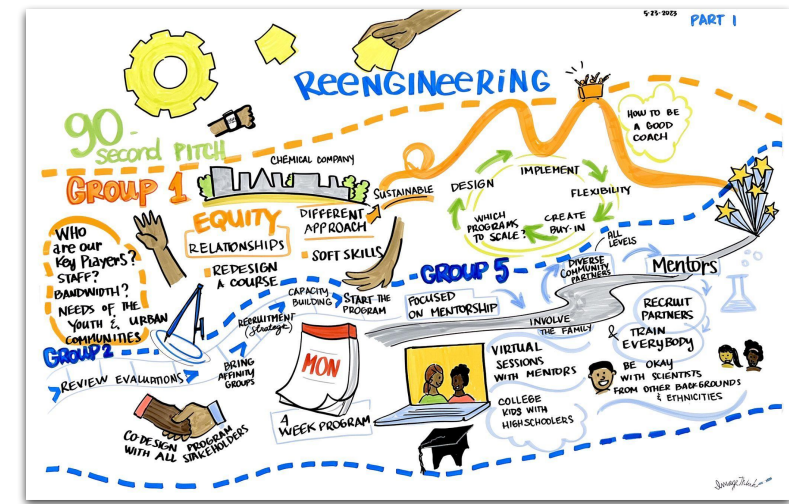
5-23-2023

PART 1

REENGINEERING

90-second PITCH

GROUP 1

CHEMICAL COMPANY

SUSTAINABLE

EQUITY

RELATIONSHIPS

DIFFERENT APPROACH

SOFT SKILLS

WHO are our Key Players? STAFF? BANDWIDTH? NEEDS OF THE YOUTH & URBAN COMMUNITIES

REDESIGN A COURSE

DESIGN

IMPLEMENT

FLEXIBILITY

WHICH PROGRAMS TO SCALE?

CREATE BUY-IN

HOW TO BE A GOOD COACH

ALL LEVELS

DIVERSE COMMUNITY PARTNERS

Mentors

GROUP 5

CAPACITY BUILDING

START THE PROGRAM

FOCUSED ON MENTORSHIP

INVOLVE THE FAMILY

RECRUIT PARTNERS & TRAIN EVERYBODY

RECRUITMENT (Strategy)

GROUP 2

REVIEW EVALUATIONS

BRING AFFINITY GROUPS

MON

4 WEEK PROGRAM

VIRTUAL SESSIONS WITH MENTORS

COLLEGE KIDS WITH HIGHSCHOOLERS

BE OKAY WITH SCIENTISTS FROM OTHER BACKGROUNDS & ETHNICITIES

CO-DESIGN PROGRAM WITH ALL STAKEHOLDERS

ImageThink